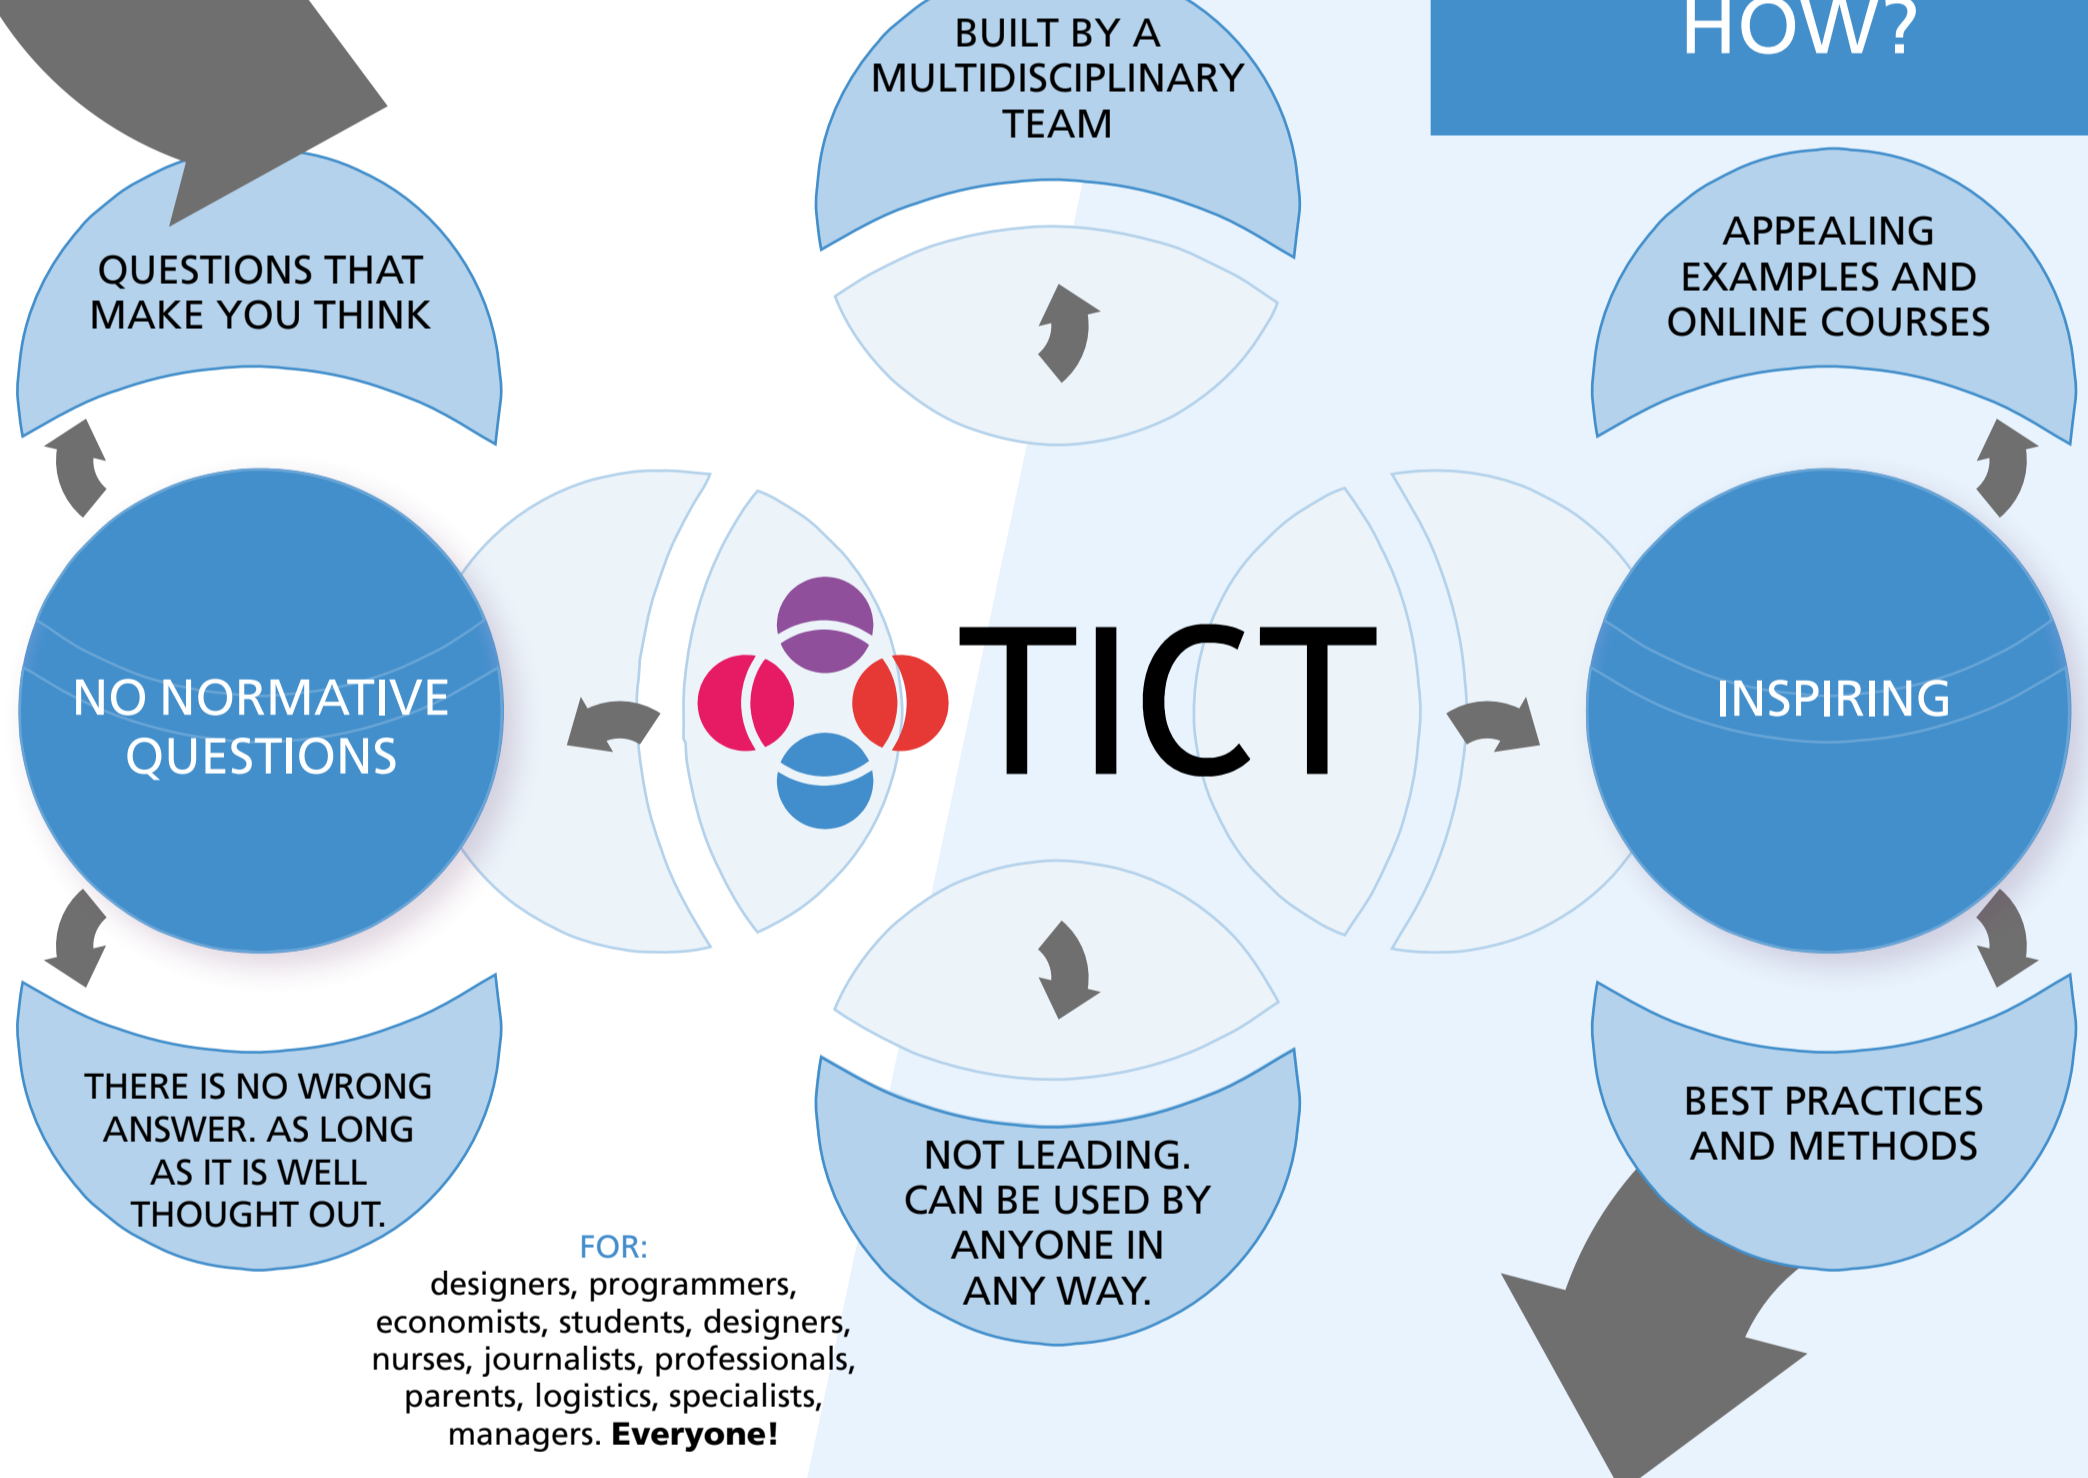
HOW?

BUILT BY A MULTIDISCIPLINARY TEAM

QUESTIONS THAT MAKE YOU THINK

APPEALING EXAMPLES AND ONLINE COURSES

NO NORMATIVE QUESTIONS

TICT

INSPIRING

THERE IS NO WRONG ANSWER. AS LONG AS IT IS WELL THOUGHT OUT.

NOT LEADING. CAN BE USED BY ANYONE IN ANY WAY.

BEST PRACTICES AND METHODS

FOR:
designers, programmers, economists, students, designers, nurses, journalists, professionals, parents, logistics, specialists, managers. **Everyone!**